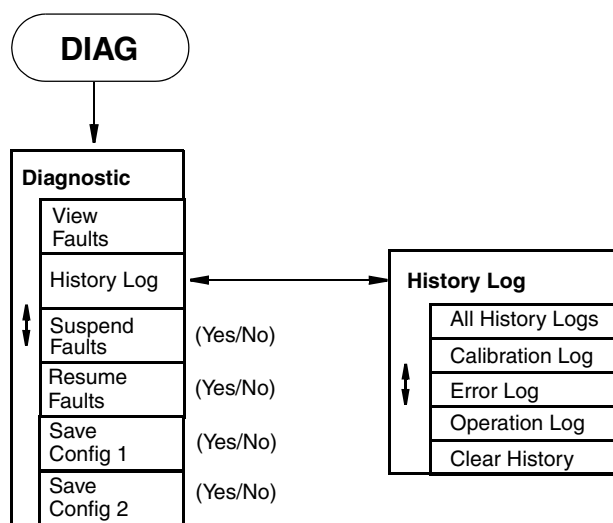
DIAG

Diagnostic

View Faults

History Log

Suspend Faults (Yes/No)

Resume Faults (Yes/No)

Save Config 1 (Yes/No)

Save Config 2 (Yes/No)

History Log

All History Logs

Calibration Log

Error Log

Operation Log

Clear History